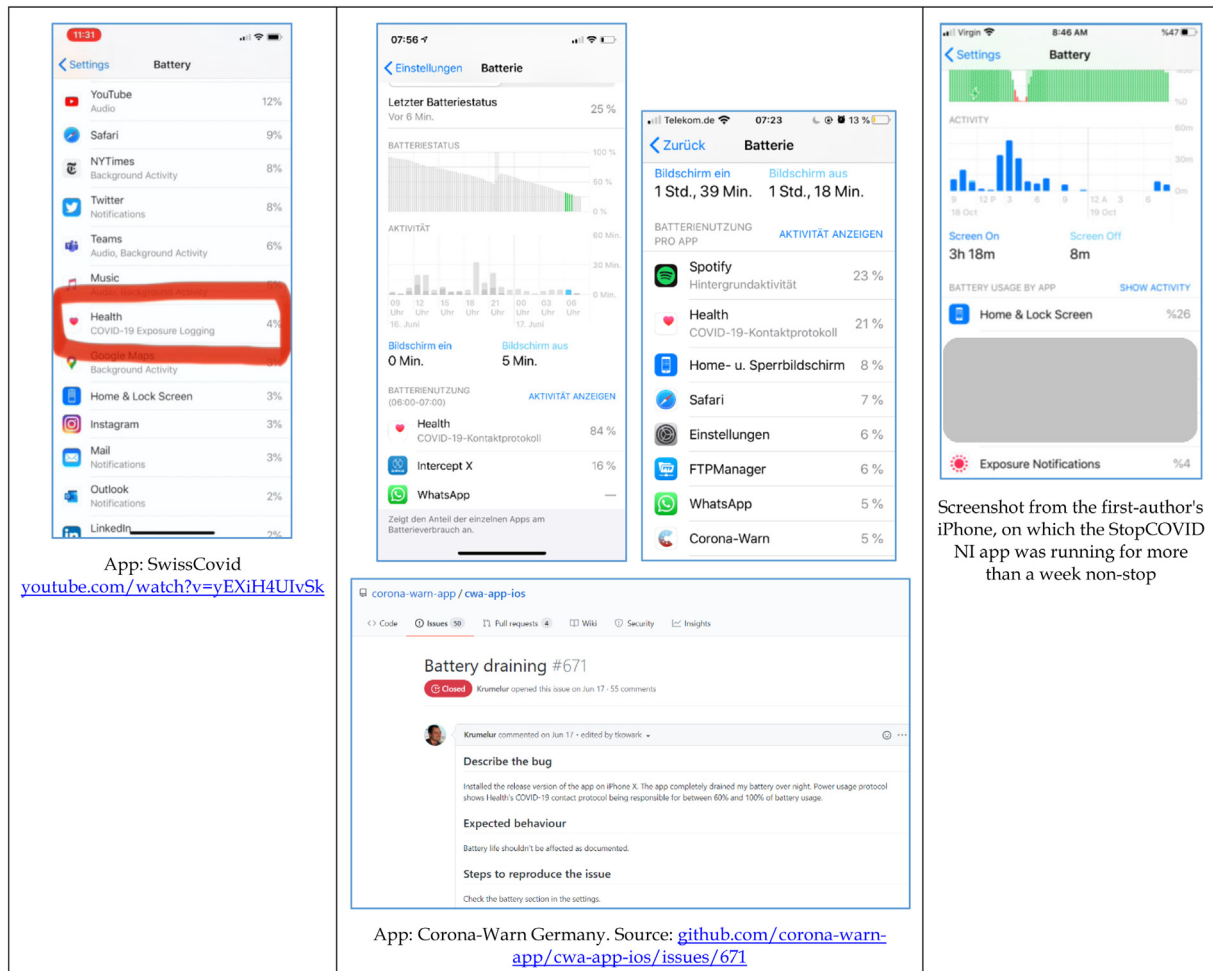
11:31

Settings Battery

YouTube
Audio 12%

Safari 9%

NYTimes
Background Activity 8%

Twitter
Notifications 8%

Teams
Audio, Background Activity 6%

Music
Audio, Background Activity

Health
COVID-19 Exposure Logging 4%

Google Maps
Background Activity 3%

Home & Lock Screen 3%

Instagram 3%

Mail
Notifications 3%

Outlook
Notifications 2%

LinkedIn 2%

App: SwissCovid
youtube.com/watch?v=yEXiH4UIvSk

07:56

Einstellungen Batterie

Letzter Batteriestatus
Vor 6 Min. 25 %

BATTERIESTATUS
100 %
50 %
0 %

AKTIVITÄT
60 Min.
30 Min.
0 Min.
09 Uhr 12 Uhr 15 Uhr 18 Uhr 21 Uhr 00 Uhr 03 Uhr 06 Uhr
16. Juni 17. Juni

Bildschirm ein
0 Min.
Bildschirm aus
5 Min.

BATTERIENUTZUNG (06:00–07:00) AKTIVITÄT ANZEIGEN

Health
COVID-19-Kontaktprotokoll 84 %

Intercept X 16 %

WhatsApp —

Zeigt den Anteil der einzelnen Apps am Batterieverbrauch an.

Telekom.de 07:23 13 %

Zurück Batterie

Bildschirm ein
1 Std., 39 Min.
Bildschirm aus
1 Std., 18 Min.

BATTERIENUTZUNG PRO APP AKTIVITÄT ANZEIGEN

Spotify
Hintergrundaktivität 23 %

Health
COVID-19-Kontaktprotokoll 21 %

Home- u. Sperrbildschirm 8 %

Safari 7 %

Einstellungen 6 %

FTPManager 6 %

WhatsApp 5 %

Corona-Warn 5 %

corona-warn-app / cwa-app-ios

Code Issues 50 Pull requests 4 Wiki Security Insights

Battery draining #671

Closed Krumelur opened this issue on Jun 17 · 55 comments

Krumelur commented on Jun 17 · edited by tkowark

Describe the bug

Installed the release version of the app on iPhone X. The app completely drained my battery over night. Power usage protocol shows Health's COVID-19 contact protocol being responsible for between 60% and 100% of battery usage.

Expected behaviour

Battery life shouldn't be affected as documented.

Steps to reproduce the issue

Check the battery section in the settings.

App: Corona-Warn Germany. Source: github.com/corona-warn-app/cwa-app-ios/issues/671

Virgin 8:46 AM %47

Settings Battery

%0

ACTIVITY
60m
30m
0m
9 12 P 3 6 9 12 A 3 6
18 Oct 19 Oct

Screen On
3h 18m
Screen Off
8m

BATTERY USAGE BY APP SHOW ACTIVITY

Home & Lock Screen %26

Exposure Notifications %4

Screenshot from the first-author's iPhone, on which the StopCOVID NI app was running for more than a week non-stop